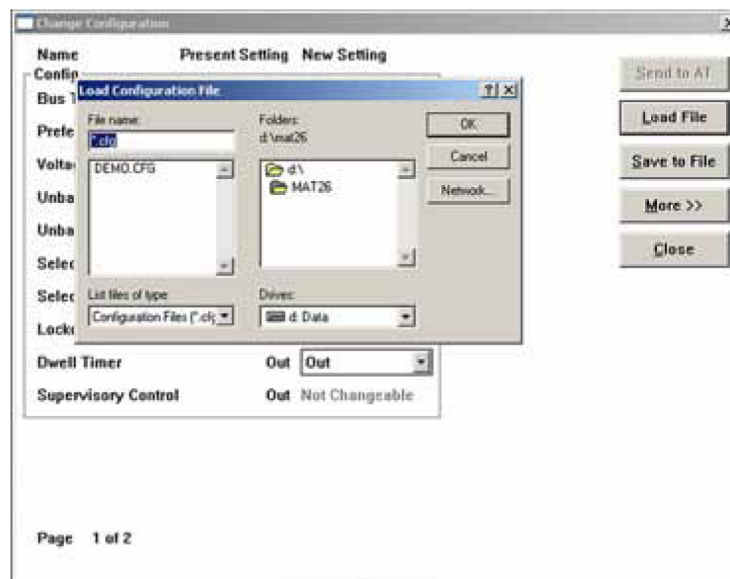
Change Configuration

Name Present Setting New Setting

Config

Bus

Prefe

Volta

Unba

Unba

Selec

Selec

Lock

Dwell Timer Out Out

Supervisory Control Out Not Changeable

Load Configuration File ? X

File name:

*.cfg

DEMO.CFG

Folders:

d:\mat26

d:\

MAT26

OK

Cancel

Network...

List files of type:

Configuration Files (*.cfg

Drives:

d: Data

Send to AT

Load File

Save to File

More >>

Close

Page 1 of 2